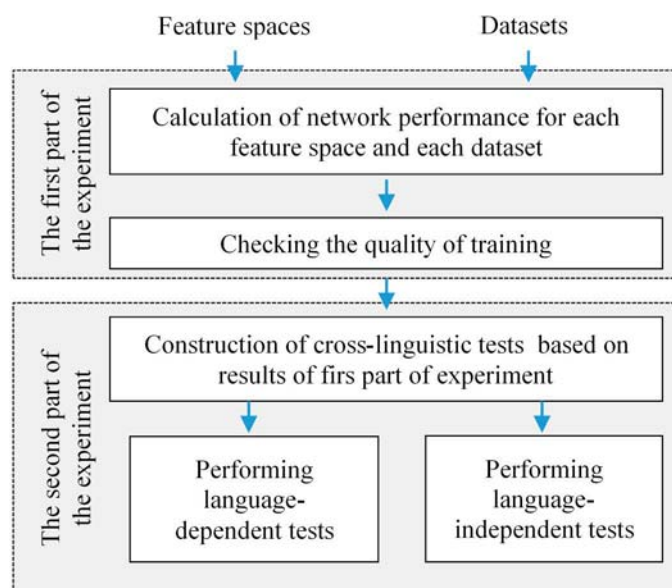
Feature spaces

Datasets

The first part of the experiment

Calculation of network performance for each feature space and each dataset

Checking the quality of training

The second part of the experiment

Construction of cross-linguistic tests based on results of firs part of experiment

Performing language-dependent tests

Performing language-independent tests